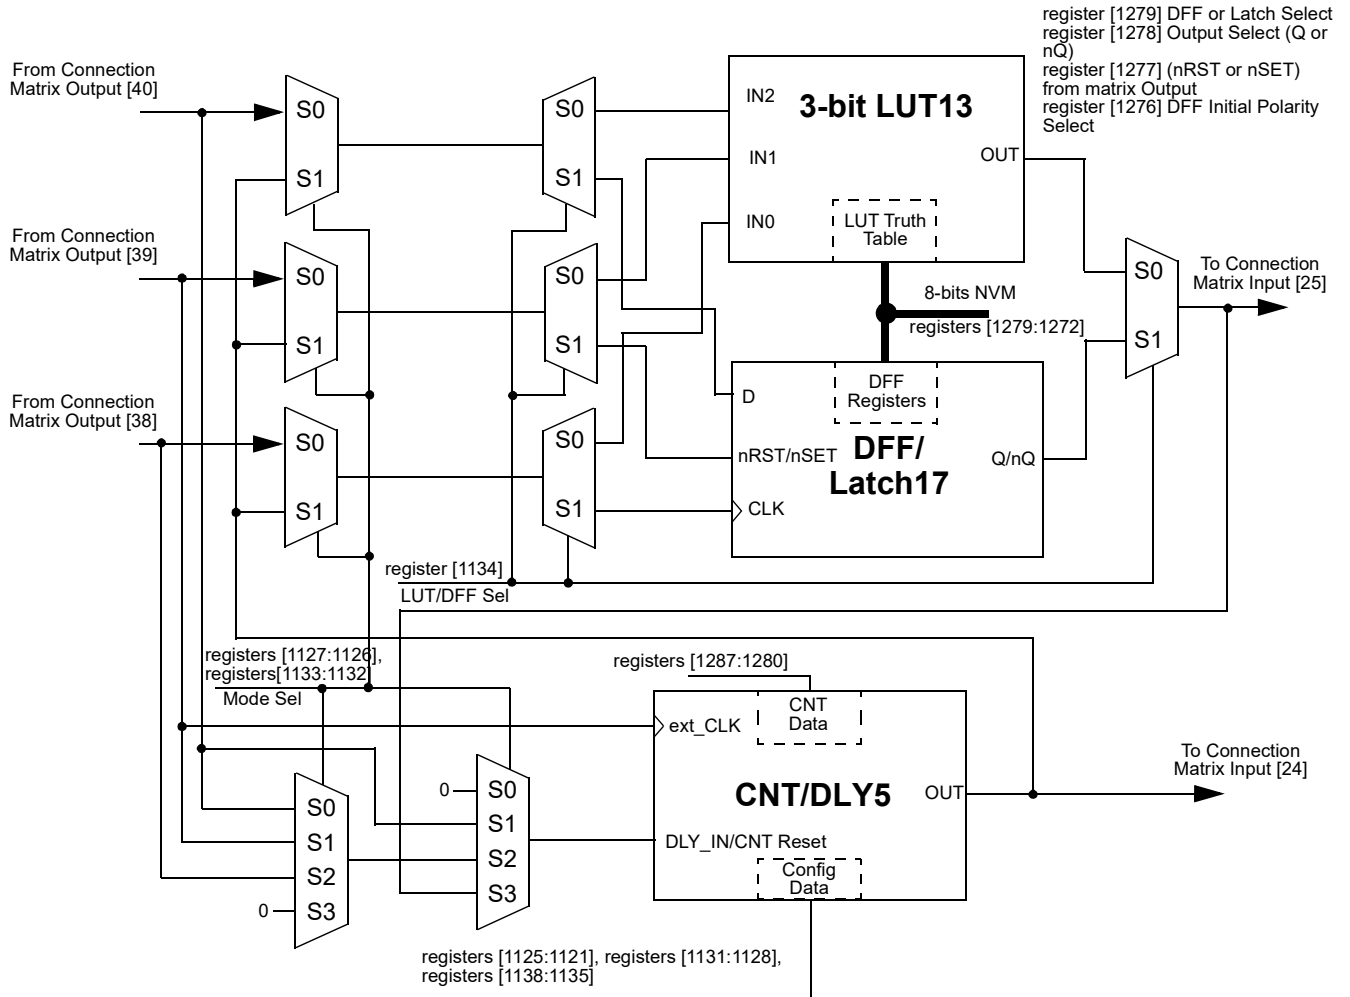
register [1279] DFF or Latch Select
register [1278] Output Select (Q or nQ)
register [1277] (nRST or nSET) from matrix Output
register [1276] DFF Initial Polarity Select

From Connection Matrix Output [40]

S0
S1

S0
S1

IN2
IN1
IN0

3-bit LUT13

OUT

LUT Truth Table

From Connection Matrix Output [39]

S0
S1

S0
S1

8-bits NVM
registers [1279:1272]

S0
S1

To Connection Matrix Input [25]

D

DFF Registers

From Connection Matrix Output [38]

S0
S1

S0
S1

nRST/nSET

DFF/ Latch17

Q/nQ

CLK

register [1134]
LUT/DFF Sel

registers [1127:1126], registers[1133:1132]
Mode Sel

registers [1287:1280]

CNT Data

ext_CLK

To Connection Matrix Input [24]

0
S0
S1
S2
S3

CNT/DLY5

OUT

DLY_IN/CNT Reset

S0
S1
S2
0 S3

Config Data

registers [1125:1121], registers [1131:1128], registers [1138:1135]